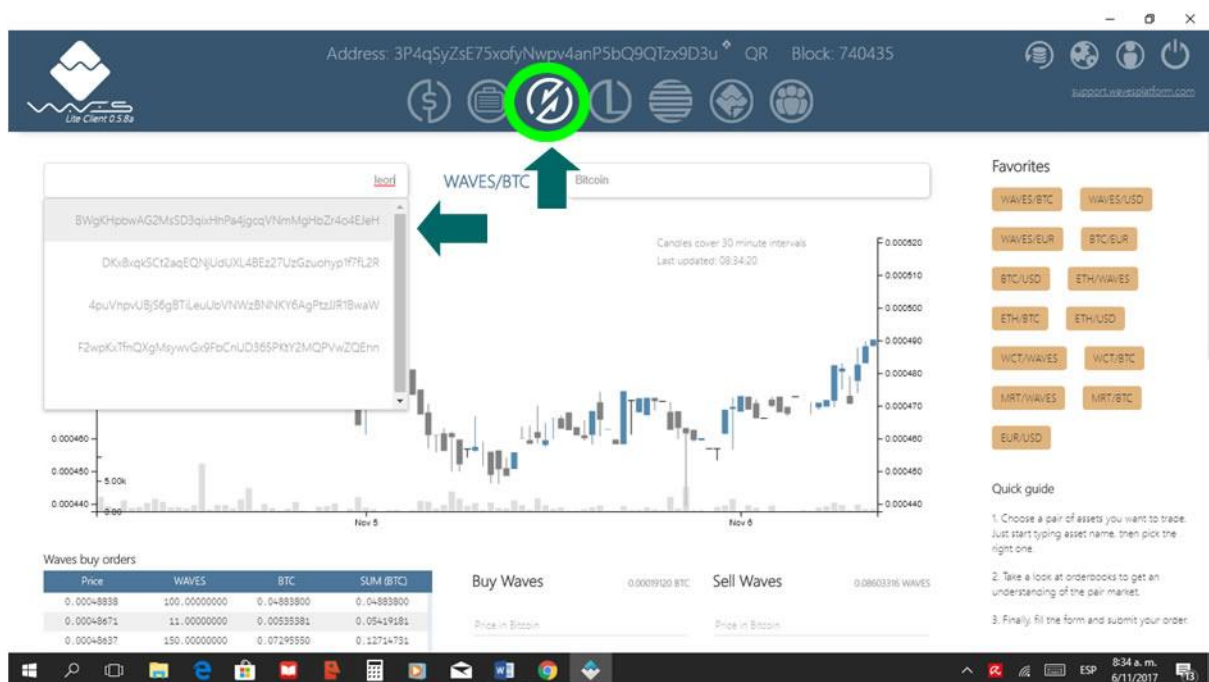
Address: 3P4qSyZsE75xofyNwpv4anP5bQ9QTzx9D3u QR Block: 740435

Lite Client 0.5.8a

support.wavesplatform.com

leor| WAVES/BTC Bitcoin

BWgKHpbwAG2MsSD3qixHnPa4jgcqVNmMgHbZr4o4EJeH

DKxBvqk5Ct2aqEQNjUdUXL4BEz27UzGzuohyp1f7fL2R

4puVhpvUBjS6g8TiLeuUbVNWzBNNKY6AgPtzJJR1BwaW

F2wpKxTfnQXgMsywvGx9FbCnUD365PKtY2MQPVwZQEnn

Candles cover 30 minute intervals
Last updated: 08:34:20

0.000520
0.000510
0.000500
0.000490
0.000480
0.000470
0.000460
0.000450
0.000440

0.000460
0.000450
0.000440
5.00k
0.00

Nov 5 Nov 6

Favorites

WAVES/BTC WAVES/USD
WAVES/EUR BTC/EUR
BTC/USD ETH/WAVES
ETH/BTC ETH/USD
WCT/WAVES WCT/BTC
MRT/WAVES MRT/BTC
EUR/USD

Quick guide

1. Choose a pair of assets you want to trade. Just start typing asset name, then pick the right one.

2. Take a look at orderbooks to get an understanding of the pair market.

3. Finally, fill the form and submit your order.

Waves buy orders

| Price | WAVES | BTC | SUM (BTC) |
|---|---|---|---|
| 0.00048838 | 100.00000000 | 0.04883800 | 0.04883800 |
| 0.00048671 | 11.00000000 | 0.00535381 | 0.05419181 |
| 0.00048637 | 150.00000000 | 0.07295550 | 0.12714731 |

Buy Waves 0.00019120 BTC
Price in Bitcoin

Sell Waves 0.08603316 WAVES
Price in Bitcoin

ESP 8:34 a. m. 6/11/2017 13